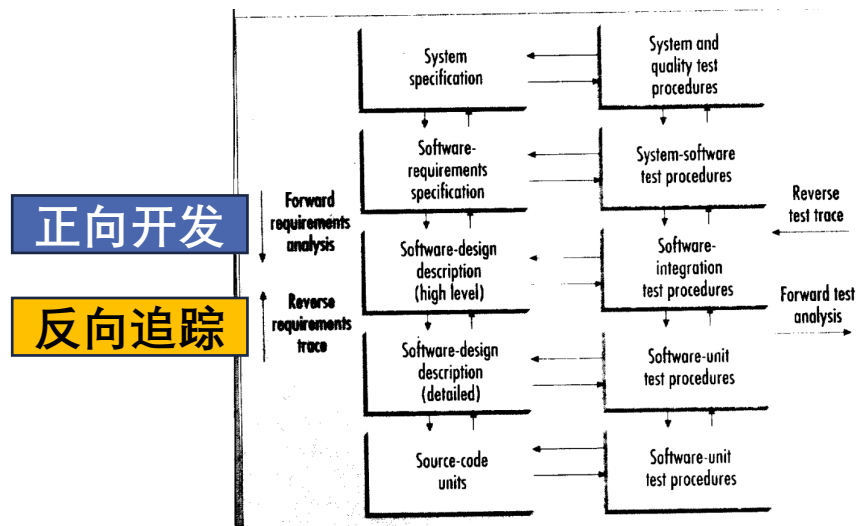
正向开发

反向追踪

Forward requirements analysis

Reverse requirements trace

System specification

System and quality test procedures

Software-requirements specification

System-software test procedures

Reverse test trace

Software-design description (high level)

Software-integration test procedures

Forward test analysis

Software-design description (detailed)

Software-unit test procedures

Source-code units

Software-unit test procedures